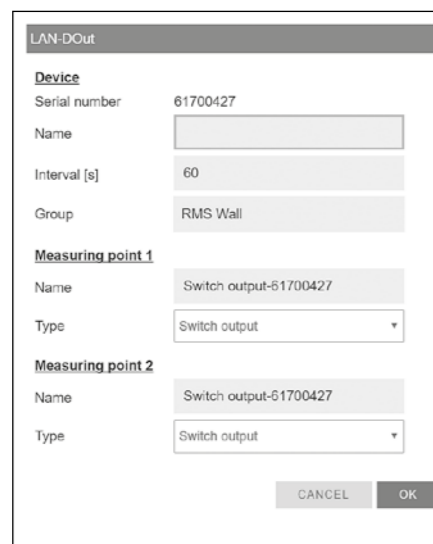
LAN-DOut

Device

Serial number 61700427

Name

Interval [s] 60

Group RMS Wall

Measuring point 1

Name Switch output-61700427

Type Switch output

Measuring point 2

Name Switch output-61700427

Type Switch output

CANCEL OK